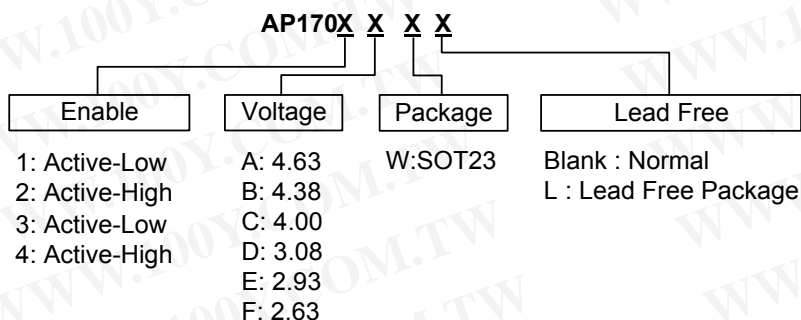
AP170X X X X

Enable
1: Active-Low
2: Active-High
3: Active-Low
4: Active-High

Voltage
A: 4.63
B: 4.38
C: 4.00
D: 3.08
E: 2.93
F: 2.63

Package
W:SOT23

Lead Free
Blank : Normal
L : Lead Free Package

WWW.100Y.COM.TW